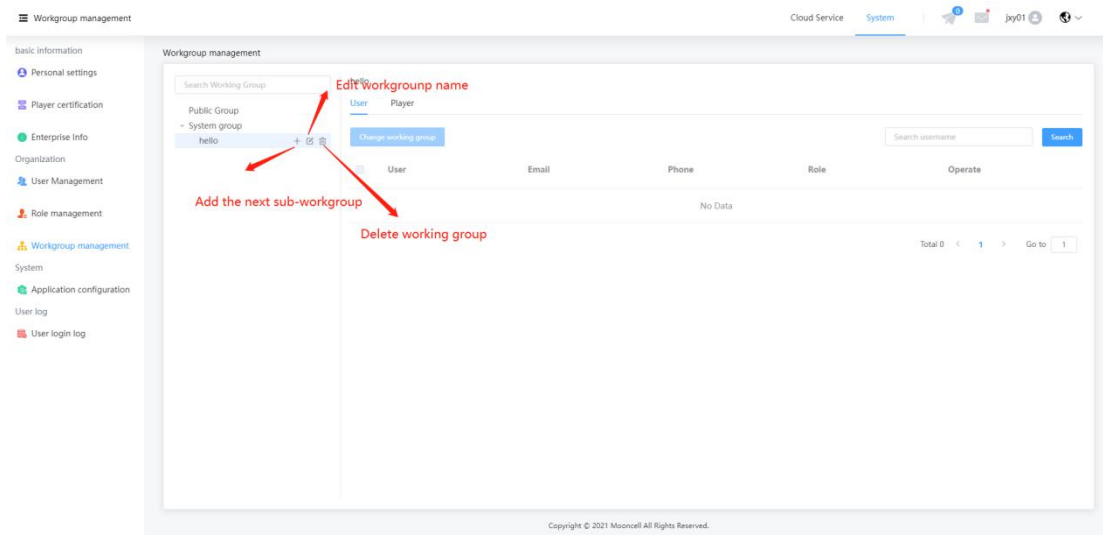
Workgroup management

Cloud Service System 0 jxy01

basic information
Personal settings
Player certification
Enterprise Info
Organization
User Management
Role management
Workgroup management
System
Application configuration
User log
User login log

Workgroup management

Search Working Group
Public Group
System group
hello

hello
Edit workgrounp name
User Player
Change working group
Search username
Search

| User | Email | Phone | Role | Operate |
|---|---|---|---|---|
| No Data | | | | |

Add the next sub-workgroup
Delete working group

Total 0 < 1 > Go to 1

Copyright © 2021 Mooncell All Rights Reserved.